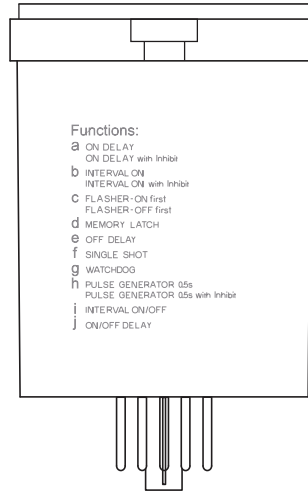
Functions:
a ON DELAY
ON DELAY with Inhibit
b INTERVAL ON
INTERVAL ON with Inhibit
c FLASHER-ON first
FLASHER-OFF first
d MEMORY LATCH
e OFF DELAY
f SINGLE SHOT
g WATCHDOG
h PULSE GENERATOR 0.5s
PULSE GENERATOR 0.5s with Inhibit
i INTERVAL ON/OFF
j ON/OFF DELAY